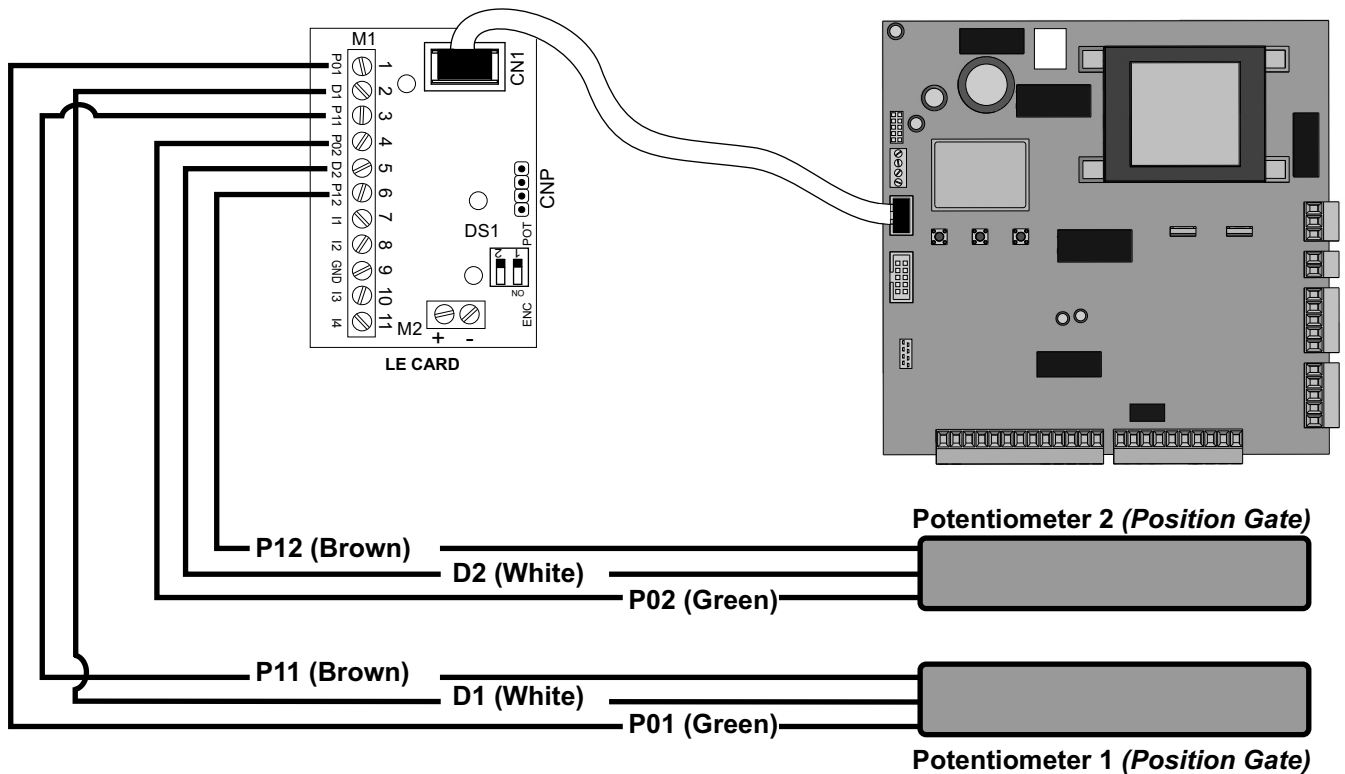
M1
P01 1
D1 2
P11 3
P02 4
D2 5
P12 6
I1 7
I2 8
GND 9
I3 10
I4 11
CN1
CNP
DS1
POT
2 1
NO
ENC
M2
+ -
LE CARD

Potentiometer 2 *(Position Gate)*
P12 (Brown)
D2 (White)
P02 (Green)

P11 (Brown)
D1 (White)
P01 (Green)
Potentiometer 1 *(Position Gate)*